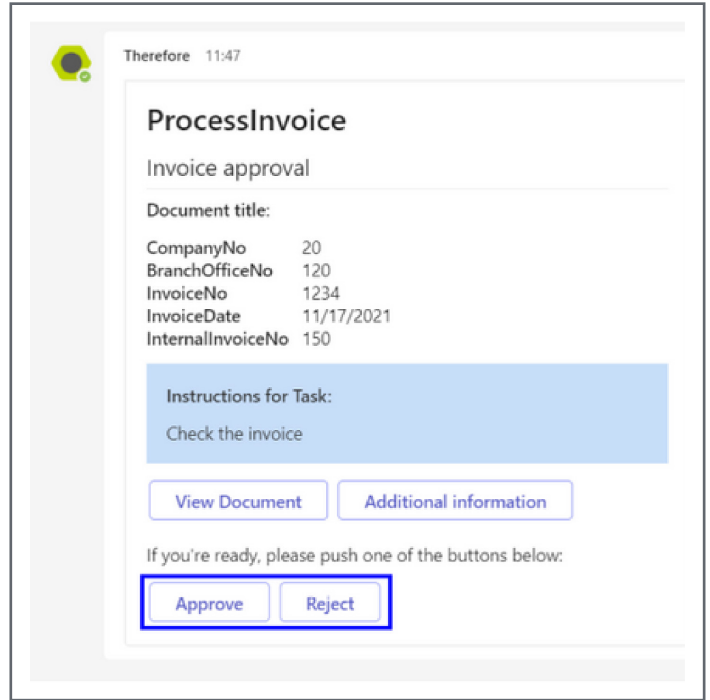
Therefore 11:47

ProcessInvoice

Invoice approval

Document title:

| | |
|---|---|
| CompanyNo | 20 |
| BranchOfficeNo | 120 |
| InvoiceNo | 1234 |
| InvoiceDate | 11/17/2021 |
| InternalInvoiceNo | 150 |

Instructions for Task:

Check the invoice

View Document Additional information

If you're ready, please push one of the buttons below:

Approve Reject